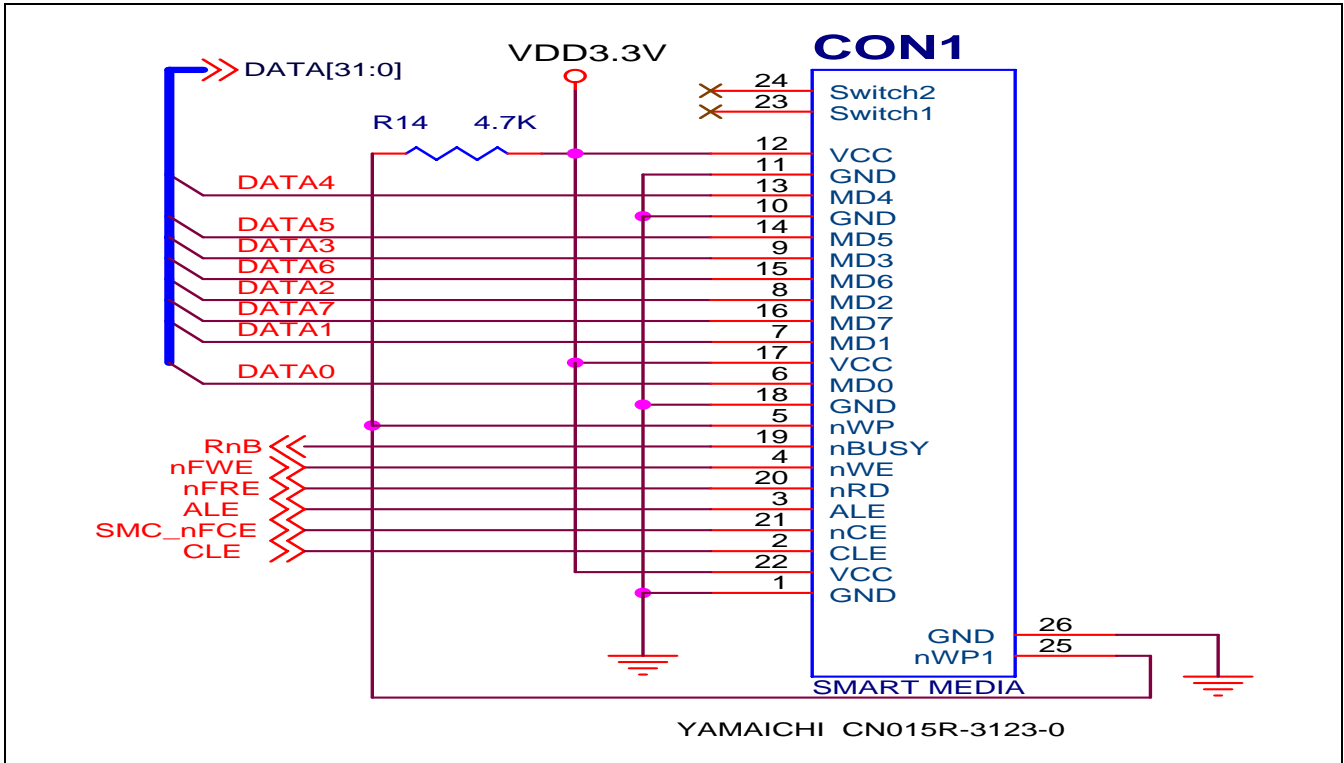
DATA[31:0]

VDD3.3V

R14 4.7K

CON1

DATA4
DATA5
DATA3
DATA6
DATA2
DATA7
DATA1
DATA0

RnB
nFWE
nFRE
ALE
SMC_nFCE
CLE

24 Switch2
23 Switch1
12 VCC
11 GND
13 MD4
10 GND
14 MD5
9 MD3
15 MD6
8 MD2
16 MD7
7 MD1
17 VCC
6 MD0
18 GND
5 nWP
19 nBUSY
4 nWE
20 nRD
3 ALE
21 nCE
2 CLE
22 VCC
1 GND

GND 26
nWP1 25

SMART MEDIA

YAMAICHI CN015R-3123-0